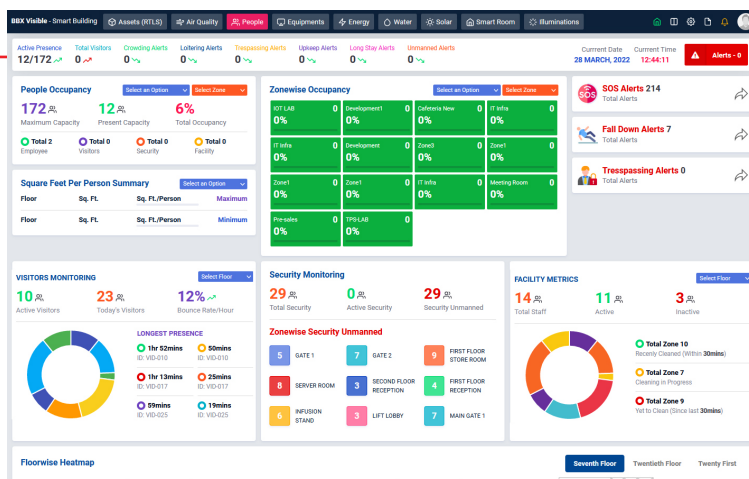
BBX Visible - Smart Building | Assets (RTLS) | Air Quality | People | Equipments | Energy | Water | Solar | Smart Room | Illuminations

Active Presence 12/172
Total Visitors 0
Crowding Alerts 0
Loitering Alerts 0
Trespassing Alerts 0
Upkeep Alerts 0
Long Stay Alerts 0
Unmanned Alerts 0
Current Date 28 MARCH, 2022
Current Time 12:44:11
Alerts - 0

People Occupancy
Select an Option
Select Zone
172 Maximum Capacity
12 Present Capacity
6% Total Occupancy
Total 2 Employee
Total 0 Visitors
Total 0 Security
Total 0 Facility

Square Feet Per Person Summary
Select an Option
| Floor | Sq. Ft. | Sq. Ft./Person | Maximum |
|---|---|---|---|
| Floor | Sq. Ft. | Sq. Ft./Person | Minimum |

Zonewise Occupancy
Select an Option
Select Zone
IOT LAB 0 0%
Development1 0 0%
Cafeteria New 0 0%
IT Infra 0 0%
IT Infra 0 0%
Development 0 0%
Zone3 0 0%
Zone1 0 0%
Zone1 0 0%
Zone1 0 0%
IT Infra 0 0%
Meeting Room 0 0%
Pre-sales 0 0%
TPS-LAB 0 0%

SOS Alerts 214 Total Alerts
Fall Down Alerts 7 Total Alerts
Tresspassing Alerts 0 Total Alerts

VISITORS MONITORING
Select Floor
10 Active Visitors
23 Today's Visitors
12% Bounce Rate/Hour
LONGEST PRESENCE
1hr 52mins ID: VID-010
50mins ID: VID-010
1hr 13mins ID: VID-017
25mins ID: VID-017
59mins ID: VID-025
19mins ID: VID-025

Security Monitoring
29 Total Security
0 Active Security
29 Security Unmanned
Zonewise Security Unmanned
5 GATE 1
7 GATE 2
9 FIRST FLOOR STORE ROOM
8 SERVER ROOM
3 SECOND FLOOR RECEPTION
7 FIRST FLOOR RECEPTION
6 INFUSION STAND
3 LIFT LOBBY
7 MAIN GATE 1

FACILITY METRICS
Select Floor
14 Total Staff
11 Active
3 Inactive
Total Zone 10 Recenly Cleaned (Within 30mins)
Total Zone 7 Cleaning in Progress
Total Zone 9 Yet to Clean (Since last 30mins)

Floorwise Heatmap
Seventh Floor
Twentieth Floor
Twenty First